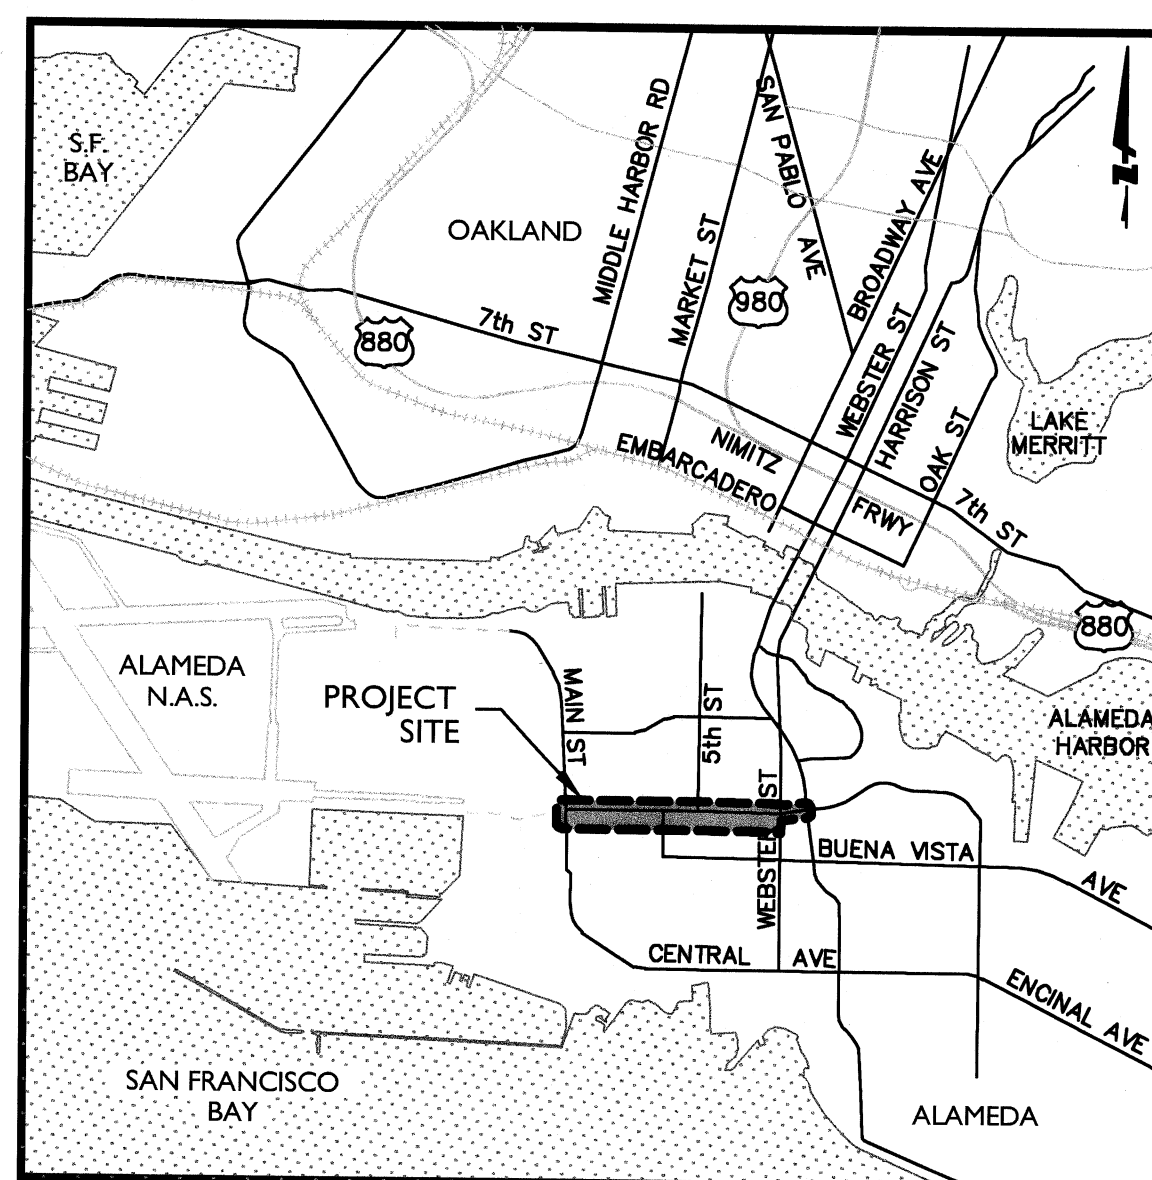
S.F. BAY

OAKLAND

MIDDLE HARBOR RD

MARKET ST

SAN PABLO AVE

BROADWAY AVE

980

880

7th ST

WEBSTER ST

HARRISON ST

OAK ST

LAKE MERRITT

NIMITZ FRWY

EMBARCADERO

7th ST

880

ALAMEDA N.A.S.

PROJECT SITE

MAIN ST

5th ST

WEBSTER ST

ALAMEDA HARBOR

BUENA VISTA AVE

CENTRAL AVE

ENCINAL AVE

SAN FRANCISCO BAY

ALAMEDA

N